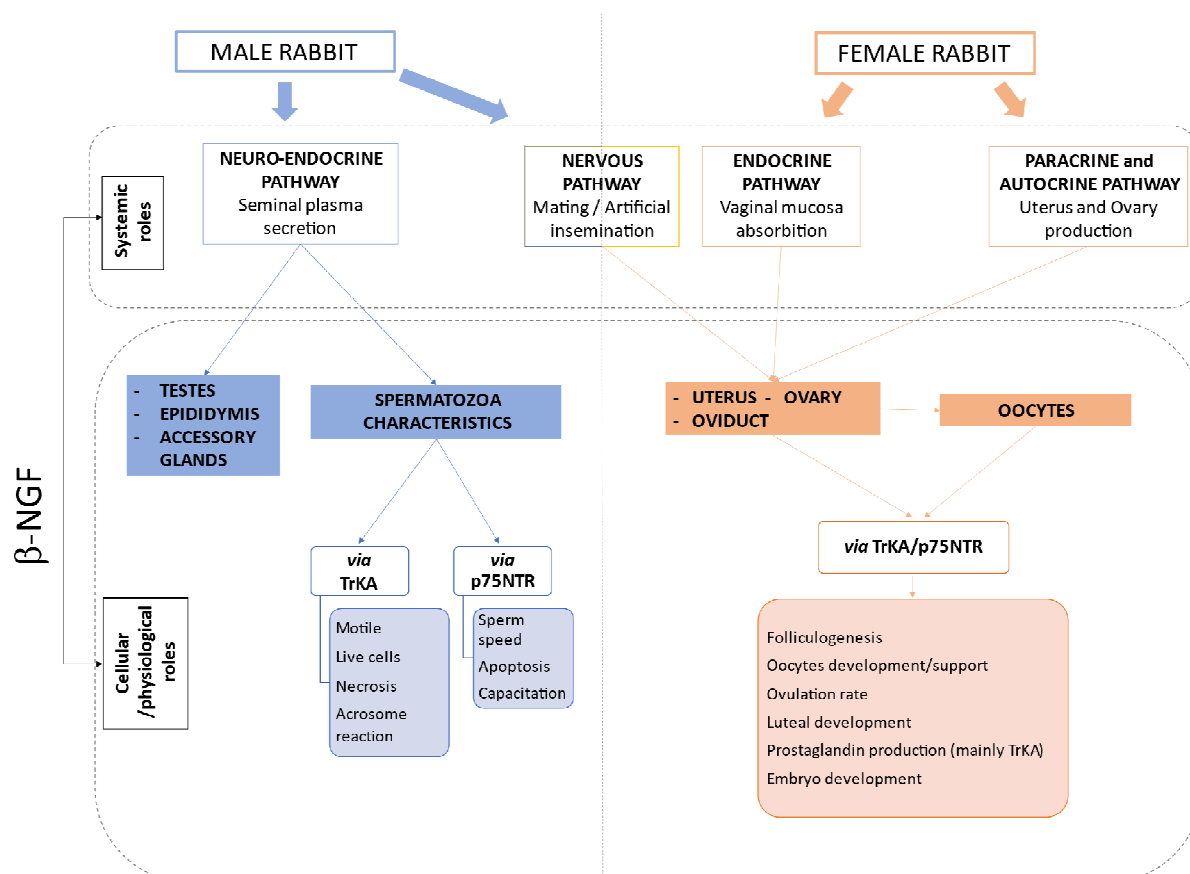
MALE RABBIT

FEMALE RABBIT

Systemic roles

NEURO-ENDOCRINE PATHWAY
Seminal plasma secretion

NERVOUS PATHWAY
Mating / Artificial insemination

ENDOCRINE PATHWAY
Vaginal mucosa absorbition

PARACRINE and AUTOCRINE PATHWAY
Uterus and Ovary production

$\beta$-NGF

- TESTES
- EPIDIDYMIS
- ACCESSORY GLANDS

SPERMATOZOA CHARACTERISTICS

- UTERUS - OVARY
- OVIDUCT

OOCYTES

via TrKA

via p75NTR

via TrKA/p75NTR

Cellular /physiological roles

Motile
Live cells
Necrosis
Acrosome reaction

Sperm speed
Apoptosis
Capacitation

Folliculogenesis
Oocytes development/support
Ovulation rate
Luteal development
Prostaglandin production (mainly TrKA)
Embryo development